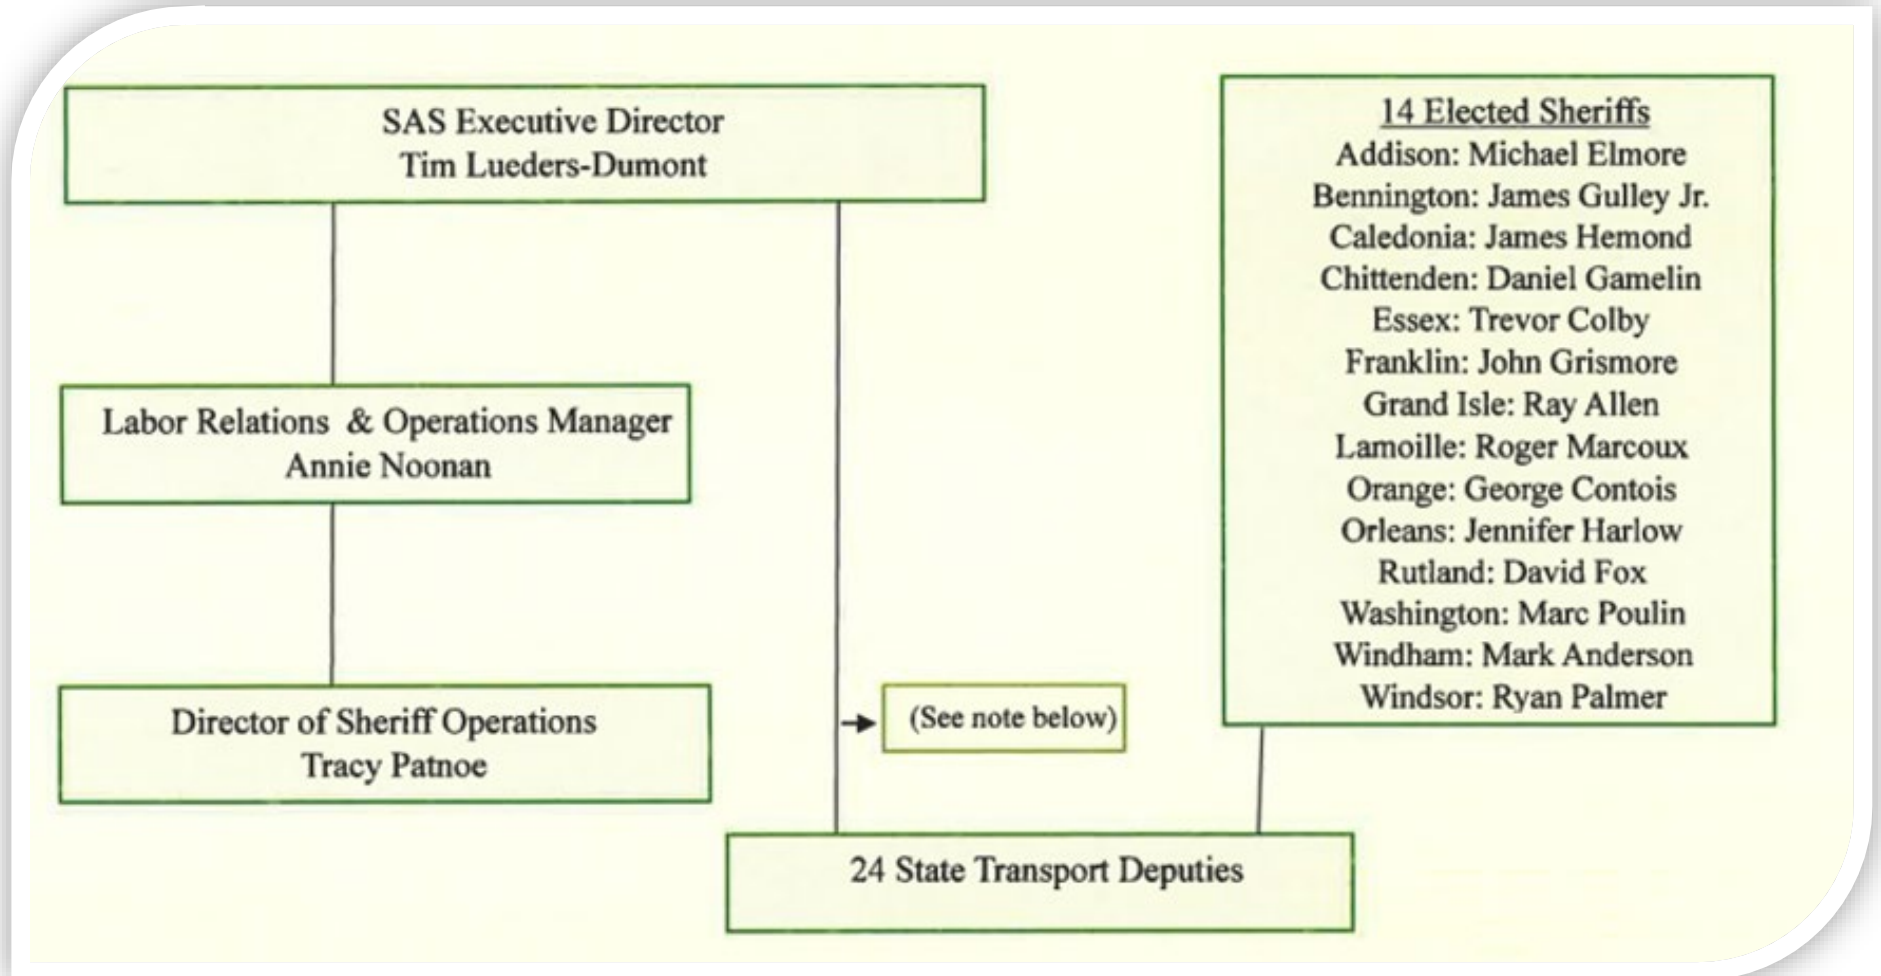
SAS Executive Director
Tim Lueders-Dumont

Labor Relations & Operations Manager
Annie Noonan

Director of Sheriff Operations
Tracy Patnoe

(See note below)

24 State Transport Deputies

14 Elected Sheriffs
Addison: Michael Elmore
Bennington: James Gulley Jr.
Caledonia: James Hemond
Chittenden: Daniel Gamelin
Essex: Trevor Colby
Franklin: John Grismore
Grand Isle: Ray Allen
Lamoille: Roger Marcoux
Orange: George Contois
Orleans: Jennifer Harlow
Rutland: David Fox
Washington: Marc Poulin
Windham: Mark Anderson
Windsor: Ryan Palmer